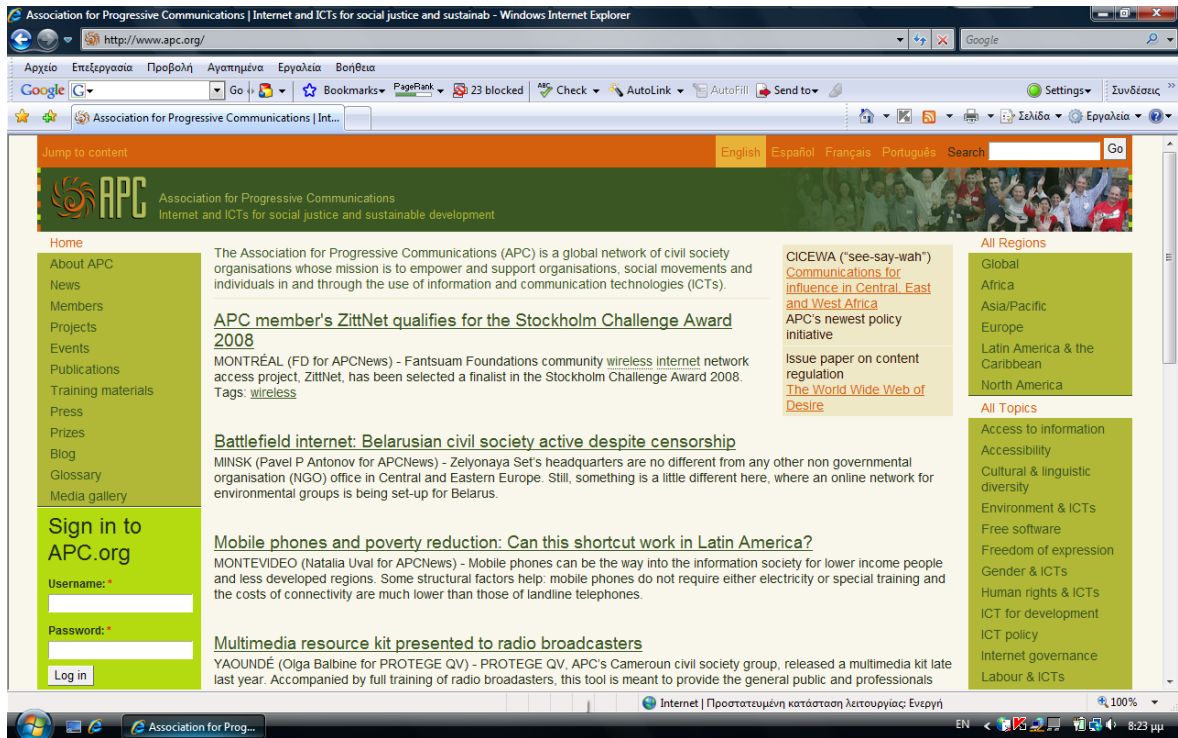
Association for Progressive Communications | Internet and ICTs for social justice and sustainab - Windows Internet Explorer

http://www.apc.org/

Google

Αρχείο Επεξεργασία Προβολή Αγαπημένα Εργαλεία Βοήθεια

Google Go Bookmarks PageRank 23 blocked Check AutoLink AutoFill Send to Settings Συνδέσεις

Association for Progressive Communications | Int...

Σελίδα Εργαλεία

Jump to content

English Español Français Português Search Go

APC Association for Progressive Communications
Internet and ICTs for social justice and sustainable development

Home
About APC
News
Members
Projects
Events
Publications
Training materials
Press
Prizes
Blog
Glossary
Media gallery

Sign in to APC.org

Username: *

Password: *

Log in

The Association for Progressive Communications (APC) is a global network of civil society organisations whose mission is to empower and support organisations, social movements and individuals in and through the use of information and communication technologies (ICTs).

APC member's ZittNet qualifies for the Stockholm Challenge Award 2008

MONTRÉAL (FD for APCNews) - Fantsuam Foundations community wireless internet network access project, ZittNet, has been selected a finalist in the Stockholm Challenge Award 2008.
Tags: wireless

Battlefield internet: Belarusian civil society active despite censorship

MINSK (Pavel P Antonov for APCNews) - Zelyonaya Set's headquarters are no different from any other non governmental organisation (NGO) office in Central and Eastern Europe. Still, something is a little different here, where an online network for environmental groups is being set-up for Belarus.

Mobile phones and poverty reduction: Can this shortcut work in Latin America?

MONTEVIDEO (Natalia Uval for APCNews) - Mobile phones can be the way into the information society for lower income people and less developed regions. Some structural factors help: mobile phones do not require either electricity or special training and the costs of connectivity are much lower than those of landline telephones.

Multimedia resource kit presented to radio broadcasters

YAOUNDÉ (Olga Balbine for PROTEGE QV) - PROTEGE QV, APC's Cameroun civil society group, released a multimedia kit late last year. Accompanied by full training of radio broadcasters, this tool is meant to provide the general public and professionals

CICEWA ("see-say-wah")
Communications for influence in Central, East and West Africa
APC's newest policy initiative

Issue paper on content regulation
The World Wide Web of Desire

All Regions
Global
Africa
Asia/Pacific
Europe
Latin America & the Caribbean
North America

All Topics
Access to information
Accessibility
Cultural & linguistic diversity
Environment & ICTs
Free software
Freedom of expression
Gender & ICTs
Human rights & ICTs
ICT for development
ICT policy
Internet governance
Labour & ICTs

Internet | Προστατευμένη κατάσταση λειτουργίας: Ενεργή

100%

Association for Prog...

EN 8:23 μμ